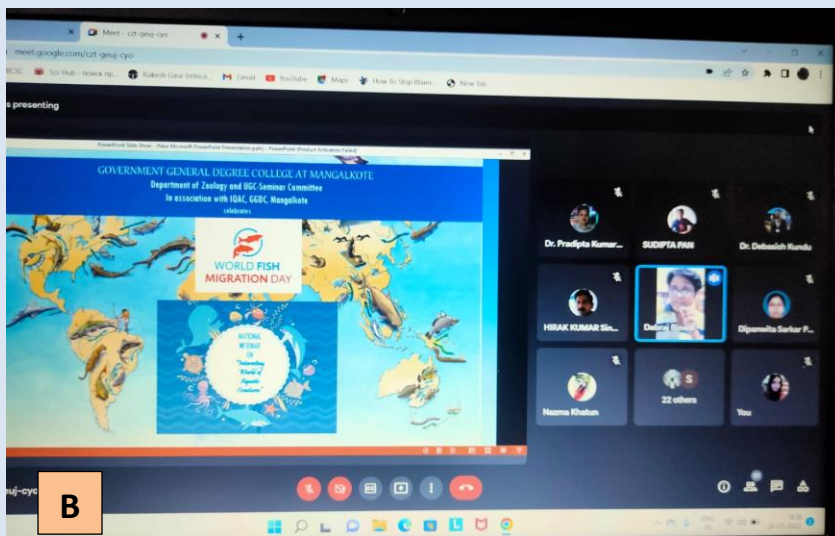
Meet - czt-geuj-cyo
meet.google.com/czt-geuj-cyo
Sci-Hub    Rakesh Gaur (Instruct...    Gmail    YouTube    Maps    How To Stop Blami...    New tab
s presenting
PowerPoint Slide Show - [New Microsoft PowerPoint Presentation.pptx] - PowerPoint (Product Activation Failed)
GOVERNMENT GENERAL DEGREE COLLEGE AT MANGALKOTE
Department of Zoology and UGC-Seminar Committee
In association with IQAC, GGDC, Mangalkote
celebrates
WORLD FISH MIGRATION DAY
NATIONAL WEBINAR ON "Interesting World of Aquatic Creatures"
Dr. Pradipta Kumar...
SUDIPTA PAN
Dr. Debasish Kundu
HIRAK KUMAR Sin...
Debraj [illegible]
Dipanwita Sarkar P...
Nazma Khatun
22 others
You
euj-cyo
B